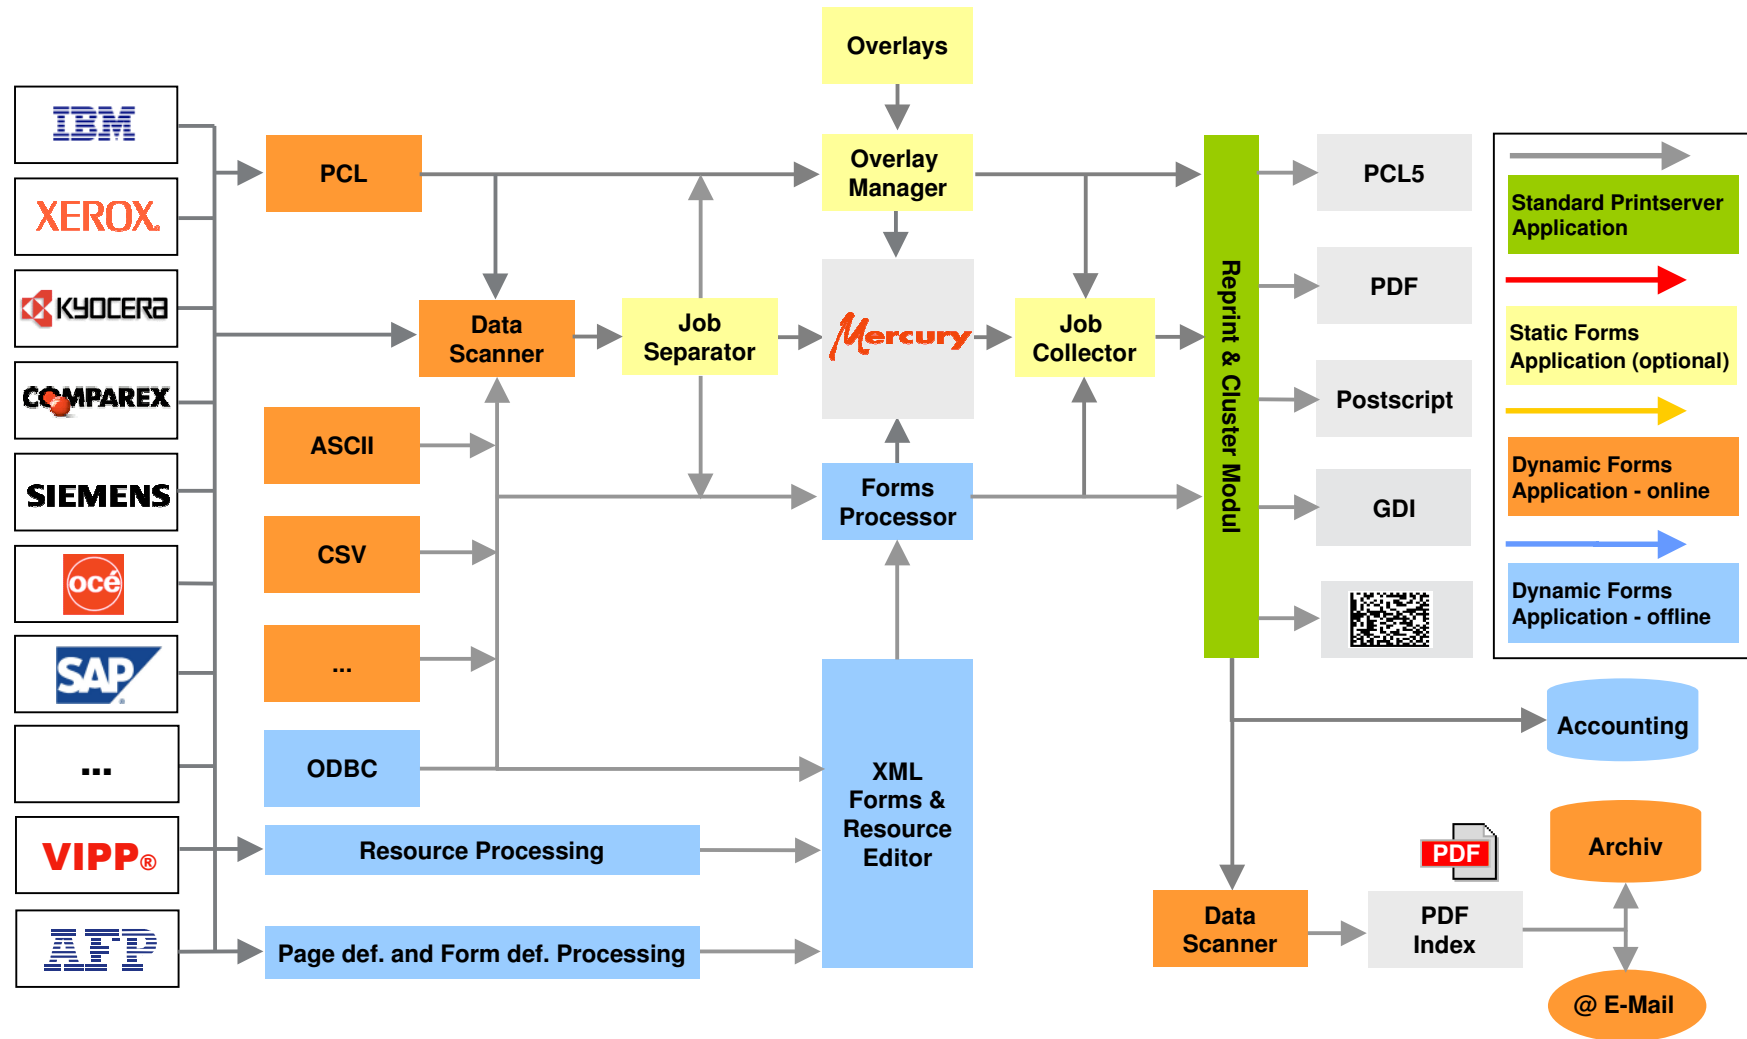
IBM
XEROX
KYOCERA
COMPAREX
SIEMENS
océ
SAP
...
VIPP®
AFP

Overlays
PCL
Overlay Manager
Data Scanner
Job Separator
Mercury
Job Collector
ASCII
Forms Processor
CSV
...
ODBC
XML Forms & Resource Editor
Resource Processing
Page def. and Form def. Processing

Reprint & Cluster Modul

PCL5
PDF
Postscript
GDI

Standard Printserver Application
Static Forms Application (optional)
Dynamic Forms Application - online
Dynamic Forms Application - offline

Accounting
PDF
Archiv
Data Scanner
PDF Index
@ E-Mail